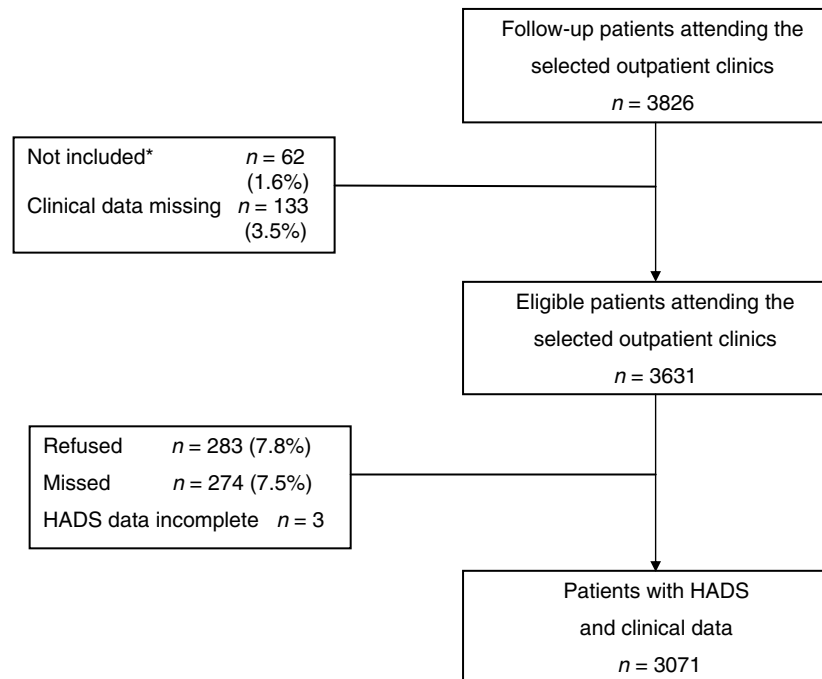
Follow-up patients attending the selected outpatient clinics
$n = 3826$

Not included* $n = 62$ (1.6%)
Clinical data missing $n = 133$ (3.5%)

Eligible patients attending the selected outpatient clinics
$n = 3631$

Refused $n = 283$ (7.8%)
Missed $n = 274$ (7.5%)
HADS data incomplete $n = 3$

Patients with HADS and clinical data
$n = 3071$